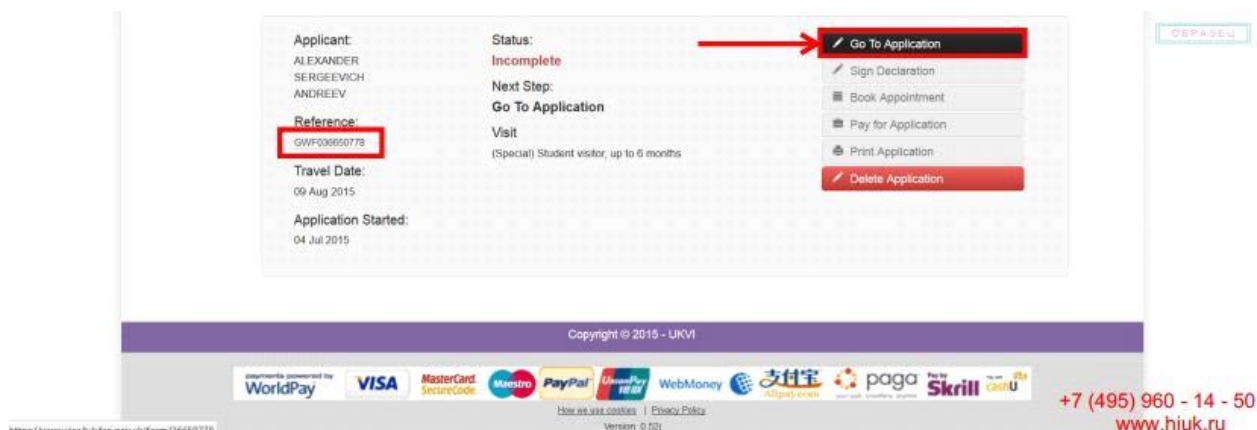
Applicant:
ALEXANDER SERGEEVICH ANDREEV

Reference:
GWF036650778

Travel Date:
09 Aug 2015

Application Started:
04 Jul 2015

Status:
Incomplete

Next Step:
Go To Application

Visit
(Special) Student visitor, up to 6 months

Go To Application
Sign Declaration
Book Appointment
Pay for Application
Print Application
Delete Application

ОБРАЗЕЦ

Copyright © 2015 - UKVI

payments powered by WorldPay VISA MasterCard SecureCode Maestro PayPal UnionPay WebMoney 支付宝 Alipay.com paga Skrill cashU

How we use cookies | Privacy Policy
Version: 0.52l

+7 (495) 960 - 14 - 50
www.hiuk.ru

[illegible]